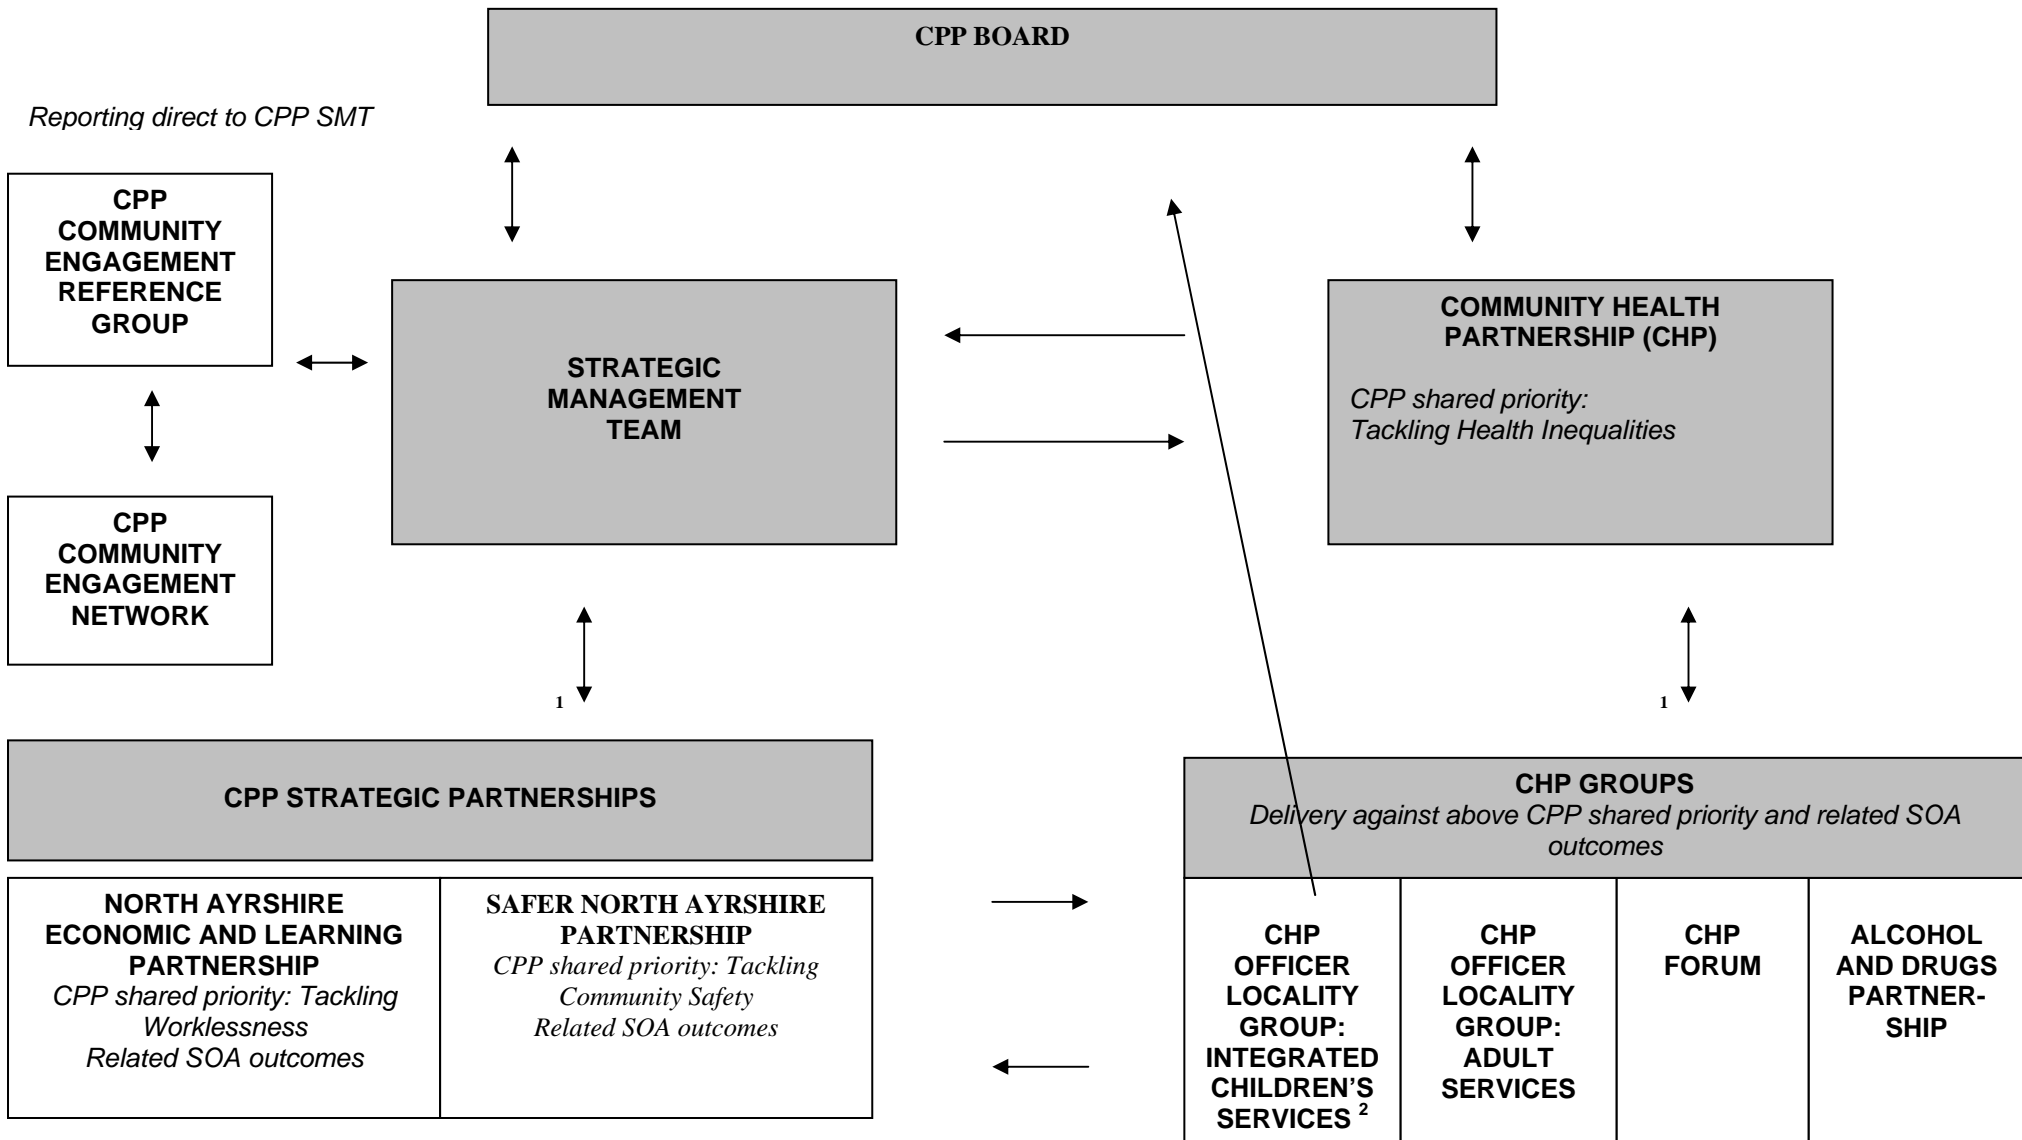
CPP BOARD

Reporting direct to CPP SMT

CPP COMMUNITY ENGAGEMENT REFERENCE GROUP

CPP COMMUNITY ENGAGEMENT NETWORK

STRATEGIC MANAGEMENT TEAM

COMMUNITY HEALTH PARTNERSHIP (CHP)

CPP shared priority: Tackling Health Inequalities

1

1

CPP STRATEGIC PARTNERSHIPS

NORTH AYRSHIRE ECONOMIC AND LEARNING PARTNERSHIP
CPP shared priority: Tackling Worklessness
Related SOA outcomes

SAFER NORTH AYRSHIRE PARTNERSHIP
CPP shared priority: Tackling Community Safety
Related SOA outcomes

CHP GROUPS
Delivery against above CPP shared priority and related SOA outcomes

CHP OFFICER LOCALITY GROUP: INTEGRATED CHILDREN'S SERVICES $^2$

CHP OFFICER LOCALITY GROUP: ADULT SERVICES

CHP FORUM

ALCOHOL AND DRUGS PARTNERSHIP